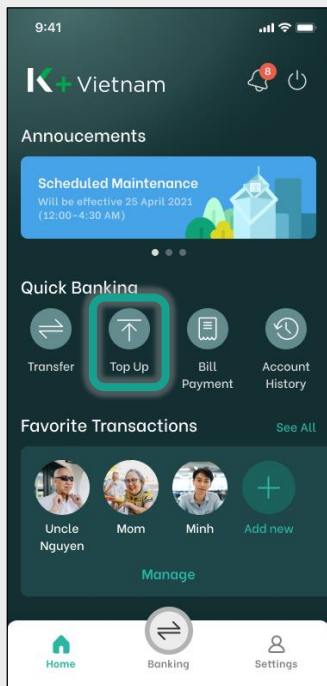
9:41

K+ Vietnam

8

Annoucements

Scheduled Maintenance
Will be effective 25 April 2021 (12:00-4:30 AM)

Quick Banking

Transfer

Top Up

Bill Payment

Account History

Favorite Transactions

See All

Uncle Nguyen

Mom

Minh

Add new

Manage

Home

Banking

Settings